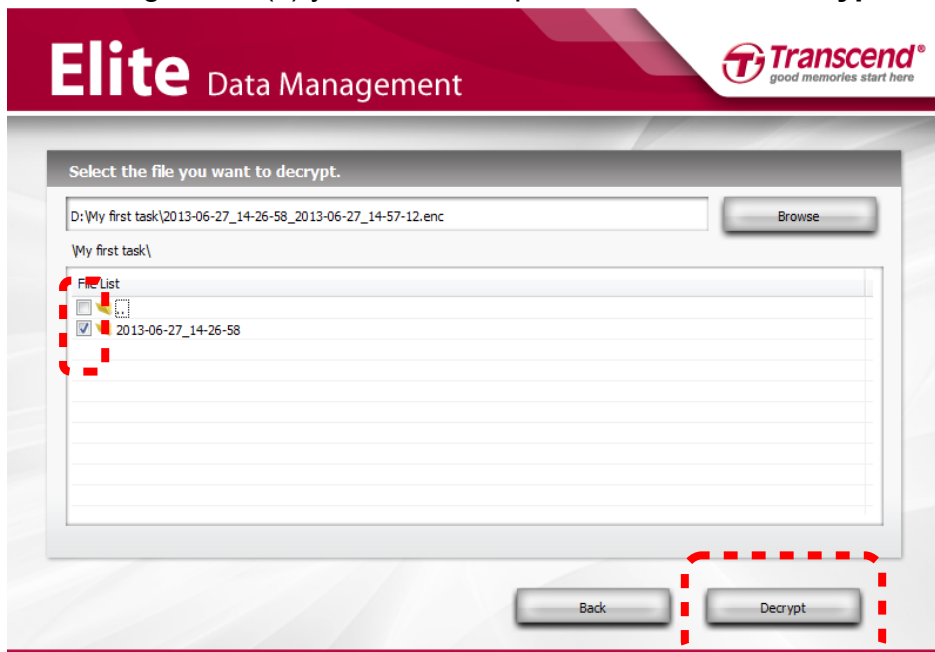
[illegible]

Elite Data Management

Transcend®
good memories start here

Select the file you want to decrypt.

D:\My first task\2013-06-27_14-26-58_2013-06-27_14-57-12.enc

Browse

\My first task\

File List

..

2013-06-27_14-26-58

Back

Decrypt